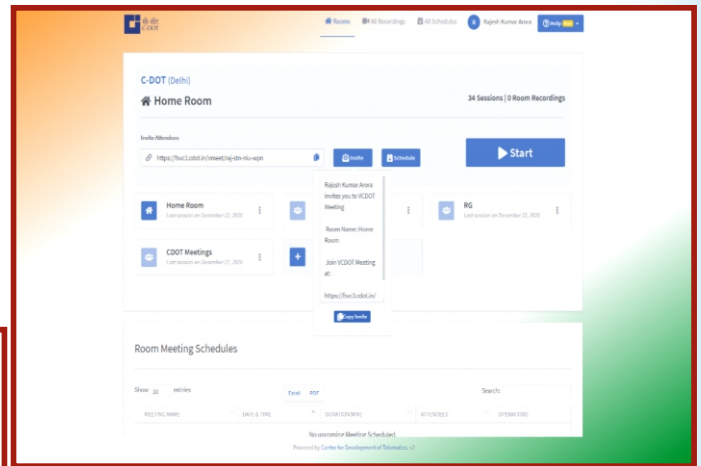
सी-डॉट C-DOT

Rooms All Recordings All Schedules R Rajesh Kumar Arora Help New

C-DOT (Delhi)

Home Room

34 Sessions | 0 Room Recordings

Invite Attendees

https://fsvc1.cdot.in/vmeet/raj-dn-niu-wpn

Invite Schedule

Start

Home Room
Last session on December 22, 2020

Rajesh Kumar Arora invites you to VCDOT Meeting

Room Name: Home Room

Join VCDOT Meeting at:

https://fsvc1.cdot.in/

Copy Invite

RG
Last session on December 22, 2020

CDOT Meetings
Last session on December 21, 2020

Room Meeting Schedules

Show 10 entries

Excel PDF

Search:

| MEETING NAME | DATE & TIME | DURATION(MIN) | ATTENDEES | OPERATIONS |
|---|---|---|---|---|

No upcoming Meeting Scheduled.

Powered by Centre for Development of Telematics v2